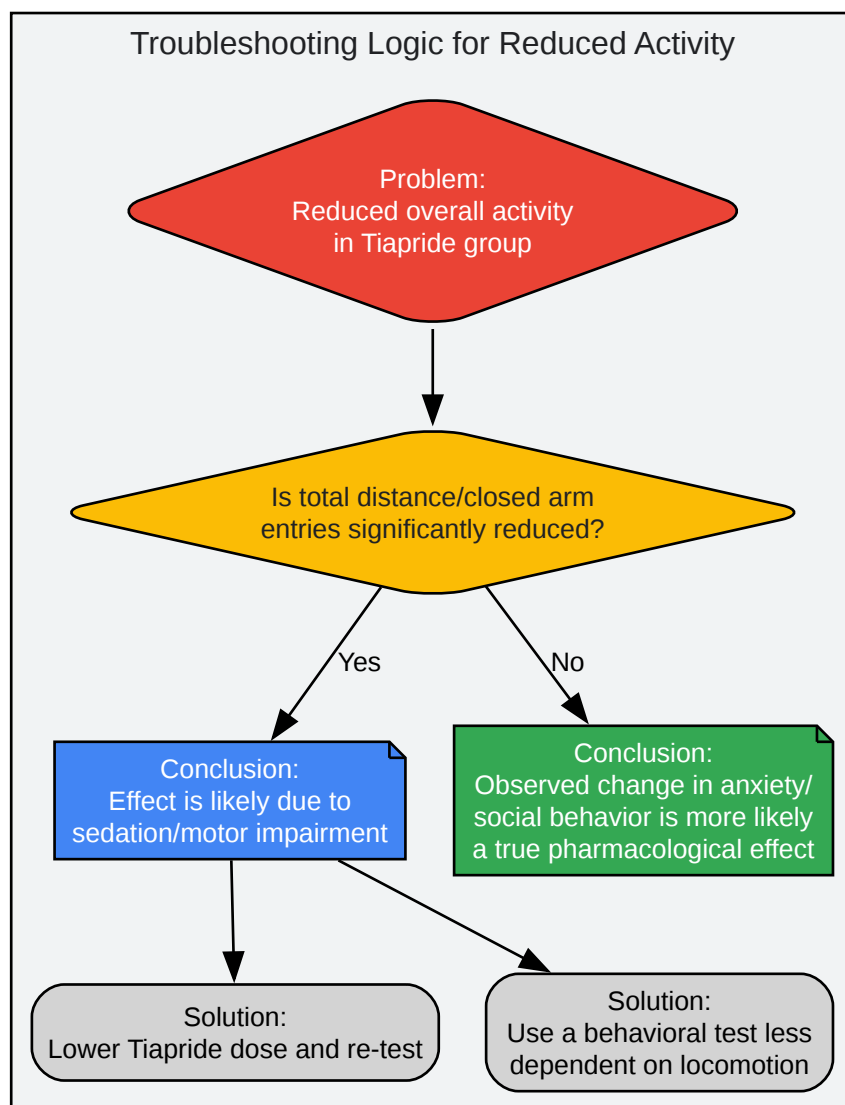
Troubleshooting Logic for Reduced Activity

Problem:
Reduced overall activity
in Tiapride group

Is total distance/closed arm
entries significantly reduced?

Yes

No

Conclusion:
Effect is likely due to
sedation/motor impairment

Conclusion:
Observed change in anxiety/
social behavior is more likely
a true pharmacological effect

Solution:
Lower Tiapride dose and re-test

Solution:
Use a behavioral test less
dependent on locomotion